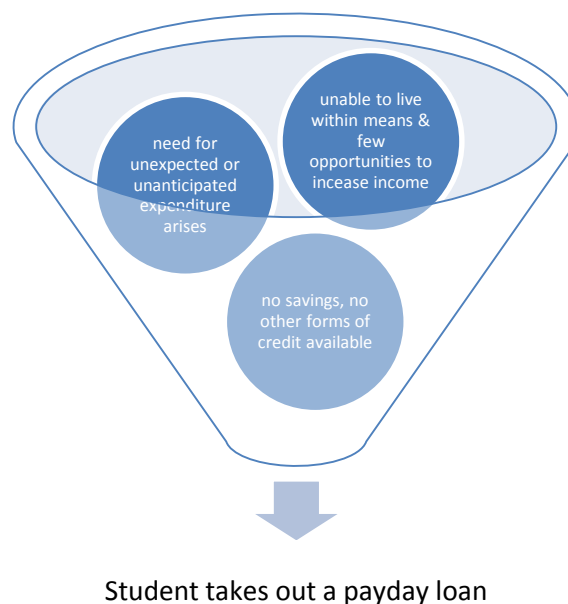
need for unexpected or unanticipated expenditure arises

unable to live within means & few opportunities to incease income

no savings, no other forms of credit available

Student takes out a payday loan